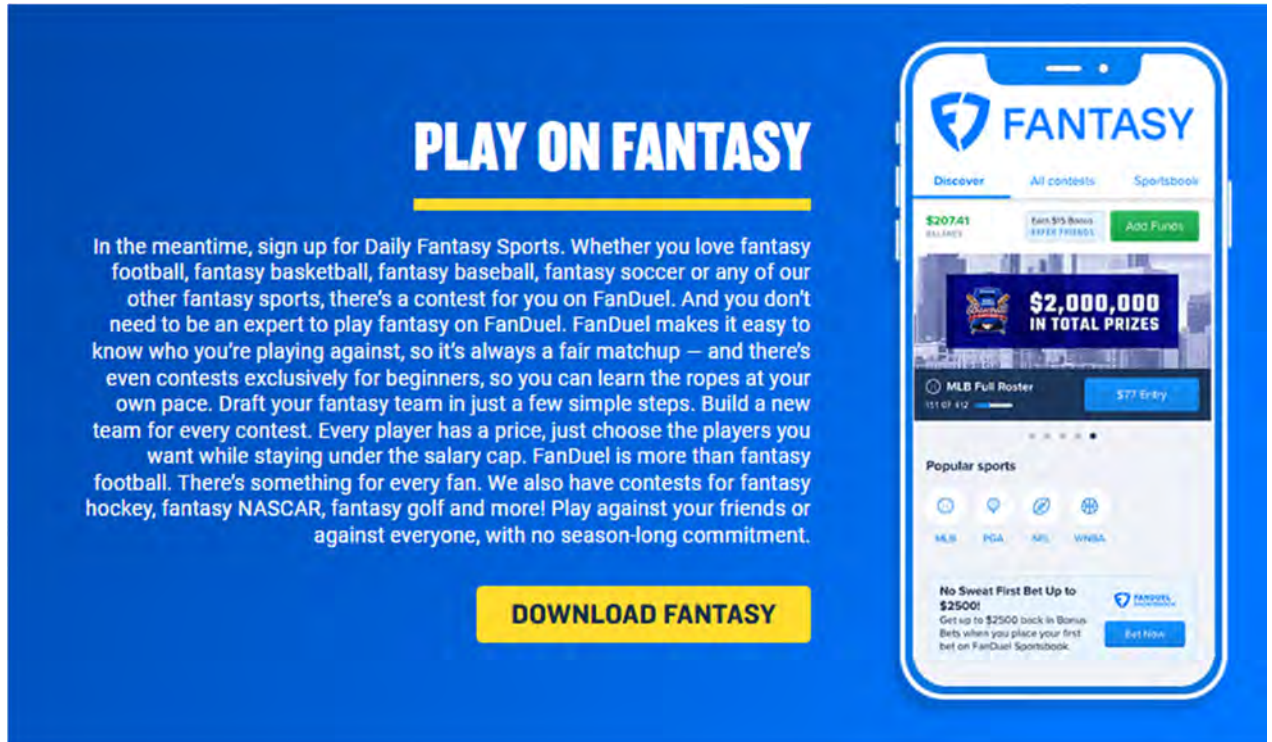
PLAY ON FANTASY

In the meantime, sign up for Daily Fantasy Sports. Whether you love fantasy football, fantasy basketball, fantasy baseball, fantasy soccer or any of our other fantasy sports, there's a contest for you on FanDuel. And you don't need to be an expert to play fantasy on FanDuel. FanDuel makes it easy to know who you're playing against, so it's always a fair matchup — and there's even contests exclusively for beginners, so you can learn the ropes at your own pace. Draft your fantasy team in just a few simple steps. Build a new team for every contest. Every player has a price, just choose the players you want while staying under the salary cap. FanDuel is more than fantasy football. There's something for every fan. We also have contests for fantasy hockey, fantasy NASCAR, fantasy golf and more! Play against your friends or against everyone, with no season-long commitment.

DOWNLOAD FANTASY

FANTASY

Discover All contests Sportsbook

$207.41
BALANCE

Earn $15 Bonus
REFER FRIENDS

Add Funds

$2,000,000
IN TOTAL PRIZES

MLB Full Roster
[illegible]

$77 Entry

Popular sports

MLB PGA NFL WNBA

No Sweat First Bet Up to $2500!
Get up to $2500 back in Bonus Bets when you place your first bet on FanDuel Sportsbook.

FANDUEL SPORTSBOOK

Bet Now